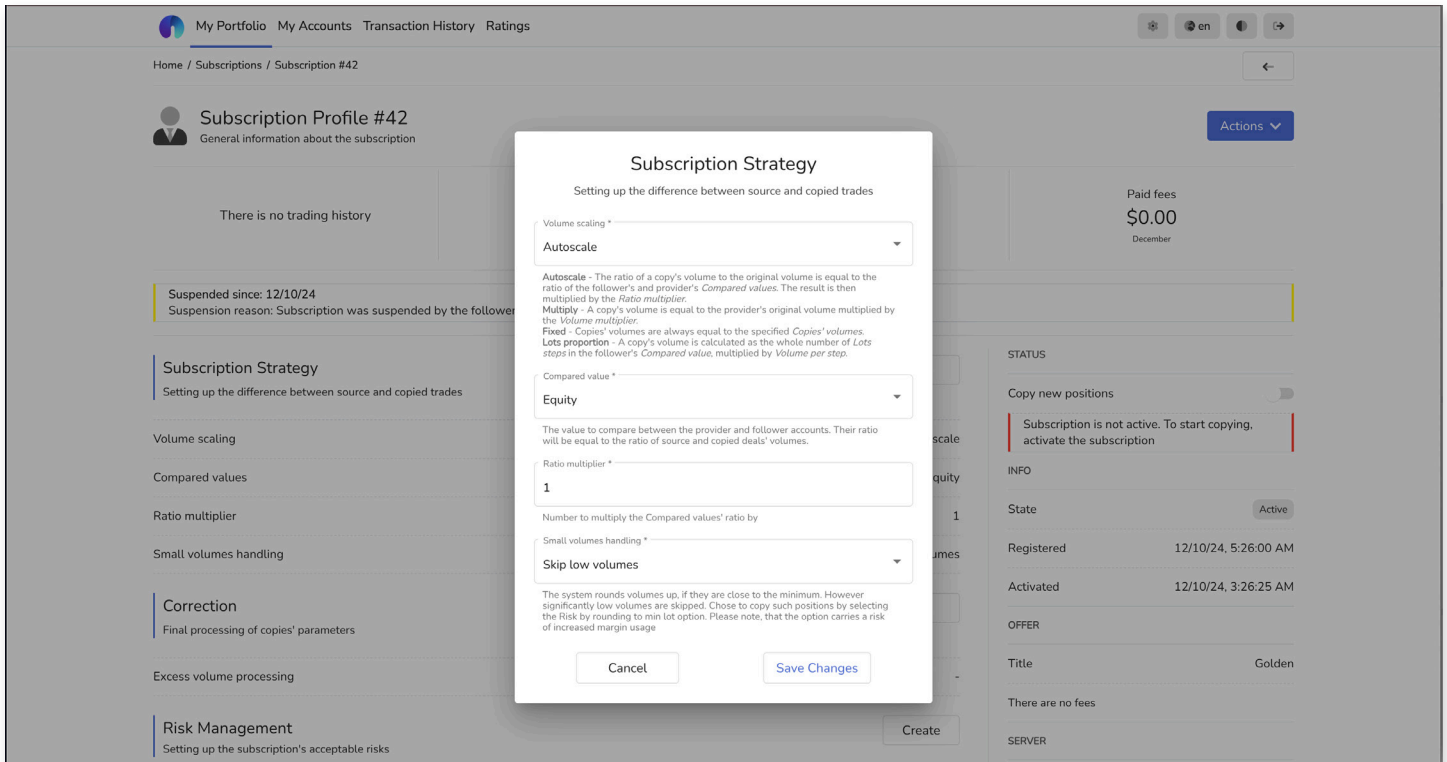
My Portfolio My Accounts Transaction History Ratings

en

Home / Subscriptions / Subscription #42

←

Subscription Profile #42
General information about the subscription

Actions

There is no trading history

Paid fees
$0.00
December

Suspended since: 12/10/24
Suspension reason: Subscription was suspended by the follower

Subscription Strategy
Setting up the difference between source and copied trades

Volume scaling

Compared values

Ratio multiplier

Small volumes handling

Correction
Final processing of copies' parameters

Excess volume processing

Risk Management
Setting up the subscription's acceptable risks

Create

STATUS

Copy new positions

Subscription is not active. To start copying, activate the subscription

INFO

State Active

Registered 12/10/24, 5:26:00 AM

Activated 12/10/24, 3:26:25 AM

OFFER

Title Golden

There are no fees

SERVER

Subscription Strategy
Setting up the difference between source and copied trades

Volume scaling *
Autoscale

Autoscale - The ratio of a copy's volume to the original volume is equal to the ratio of the follower's and provider's Compared values. The result is then multiplied by the Ratio multiplier.
Multiply - A copy's volume is equal to the provider's original volume multiplied by the Volume multiplier.
Fixed - Copies' volumes are always equal to the specified Copies' volumes.
Lots proportion - A copy's volume is calculated as the whole number of Lots steps in the follower's Compared value, multiplied by Volume per step.

Compared value *
Equity

The value to compare between the provider and follower accounts. Their ratio will be equal to the ratio of source and copied deals' volumes.

Ratio multiplier *
1

Number to multiply the Compared values' ratio by

Small volumes handling *
Skip low volumes

The system rounds volumes up, if they are close to the minimum. However significantly low volumes are skipped. Chose to copy such positions by selecting the Risk by rounding to min lot option. Please note, that the option carries a risk of increased margin usage

Cancel Save Changes